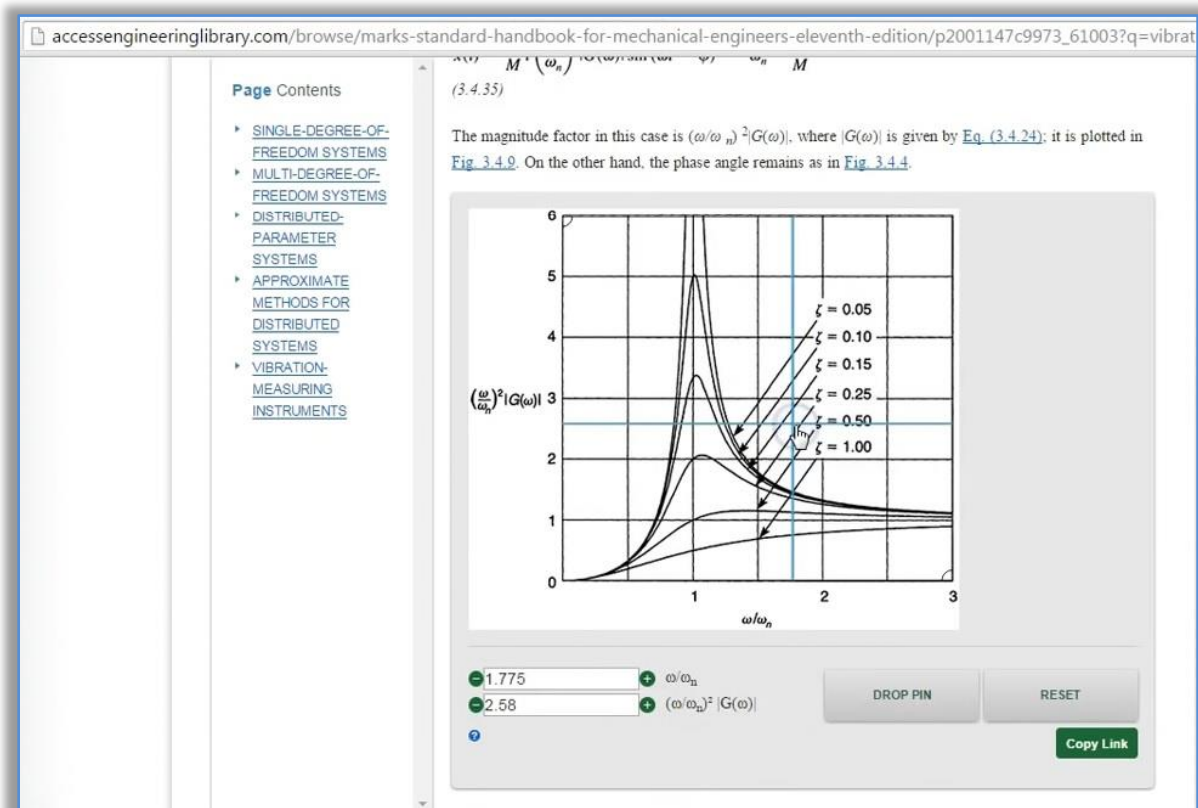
accessengineeringlibrary.com/browse/marks-standard-handbook-for-mechanical-engineers-eleventh-edition/p2001147c9973_61003?q=vibrat

Page Contents

- SINGLE-DEGREE-OF-FREEDOM SYSTEMS
- MULTI-DEGREE-OF-FREEDOM SYSTEMS
- DISTRIBUTED-PARAMETER SYSTEMS
- APPROXIMATE METHODS FOR DISTRIBUTED SYSTEMS
- VIBRATION-MEASURING INSTRUMENTS

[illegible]

(3.4.35)

The magnitude factor in this case is $(\omega/\omega_n)^2|G(\omega)|$, where $|G(\omega)|$ is given by Eq. (3.4.24); it is plotted in Fig. 3.4.9. On the other hand, the phase angle remains as in Fig. 3.4.4.

6
5
4
3
2
1
0
$(\frac{\omega}{\omega_n})^2|G(\omega)|$
$\zeta = 0.05$
$\zeta = 0.10$
$\zeta = 0.15$
$\zeta = 0.25$
$\zeta = 0.50$
$\zeta = 1.00$
1
2
3
$\omega/\omega_n$

1.775 $\omega/\omega_n$
2.58 $(\omega/\omega_n)^2\ |G(\omega)|$

DROP PIN
RESET
Copy Link